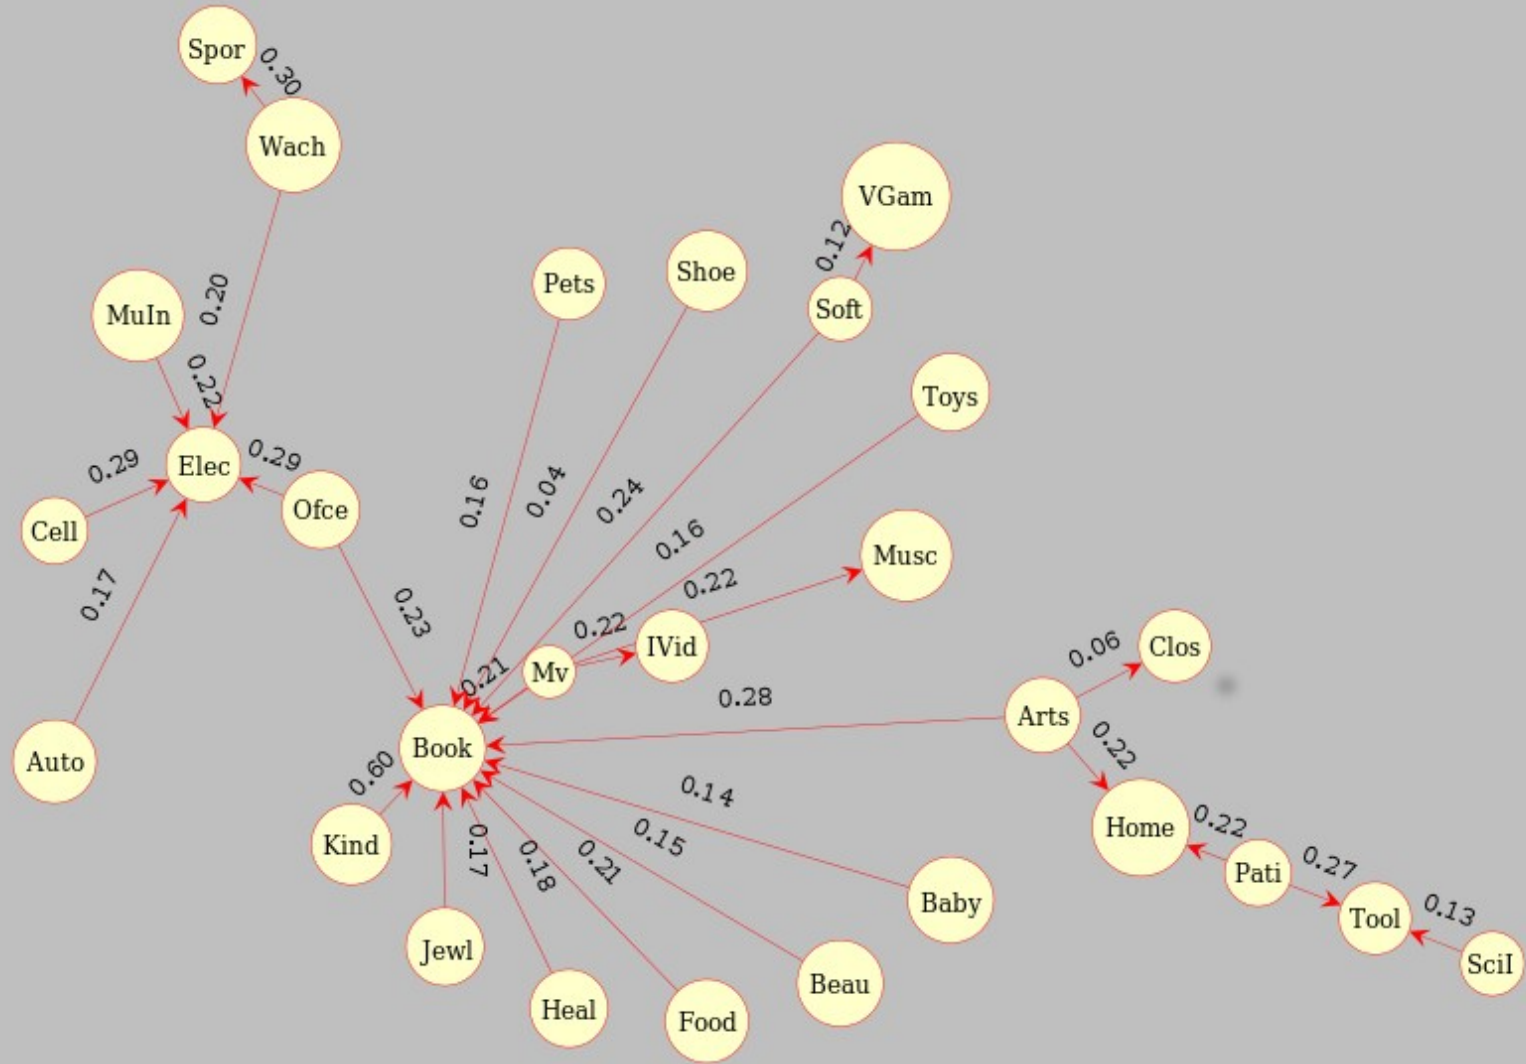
Spor
0.30
Wach
VGam
0.12
0.20
Pets
Shoe
MuIn
Soft
0.22
Toys
0.29
Elec
0.29
0.16
0.04
0.24
Cell
Ofce
0.16
Musc
0.17
0.23
0.22
0.22
IVid
Clos
0.06
0.21
Mv
0.28
Arts
Auto
Book
0.22
0.60
0.14
0.15
Home
0.22
0.17
0.18
0.21
Kind
Pati
0.27
Baby
Tool
0.13
SciI
Jewl
Beau
Heal
Food